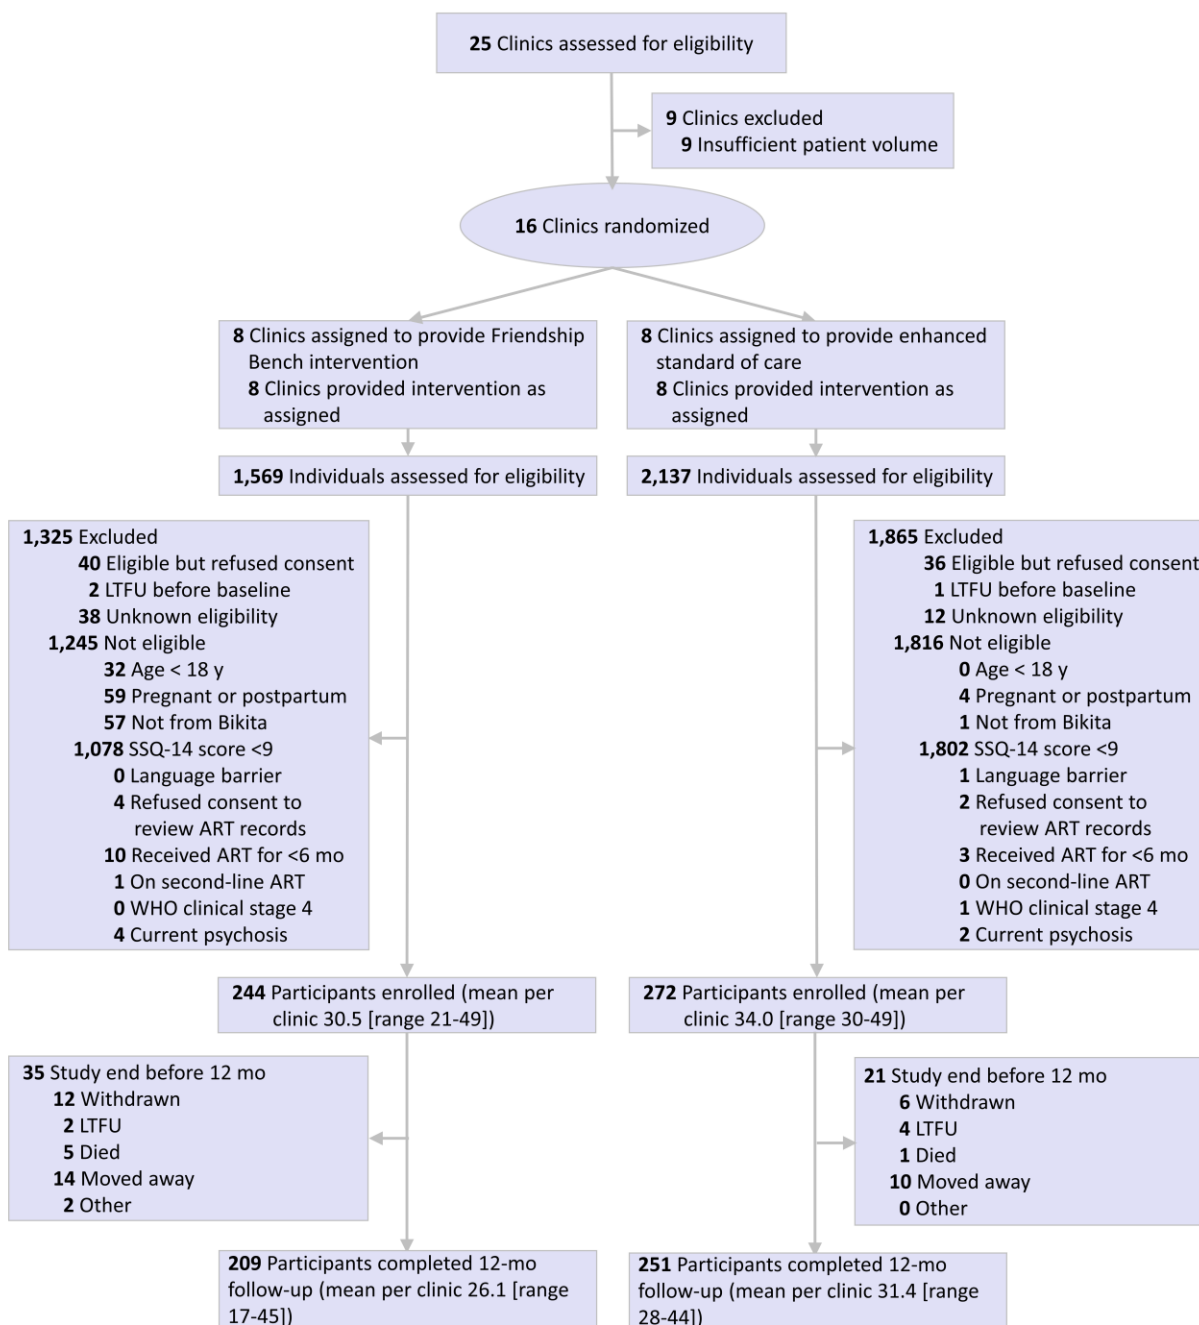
25 Clinics assessed for eligibility

9 Clinics excluded
9 Insufficient patient volume

16 Clinics randomized

8 Clinics assigned to provide Friendship Bench intervention
8 Clinics provided intervention as assigned

8 Clinics assigned to provide enhanced standard of care
8 Clinics provided intervention as assigned

1,569 Individuals assessed for eligibility

2,137 Individuals assessed for eligibility

1,325 Excluded
40 Eligible but refused consent
2 LTFU before baseline
38 Unknown eligibility
1,245 Not eligible
32 Age < 18 y
59 Pregnant or postpartum
57 Not from Bikita
1,078 SSQ-14 score <9
0 Language barrier
4 Refused consent to review ART records
10 Received ART for <6 mo
1 On second-line ART
0 WHO clinical stage 4
4 Current psychosis

1,865 Excluded
36 Eligible but refused consent
1 LTFU before baseline
12 Unknown eligibility
1,816 Not eligible
0 Age < 18 y
4 Pregnant or postpartum
1 Not from Bikita
1,802 SSQ-14 score <9
1 Language barrier
2 Refused consent to review ART records
3 Received ART for <6 mo
0 On second-line ART
1 WHO clinical stage 4
2 Current psychosis

244 Participants enrolled (mean per clinic 30.5 [range 21-49])

272 Participants enrolled (mean per clinic 34.0 [range 30-49])

35 Study end before 12 mo
12 Withdrawn
2 LTFU
5 Died
14 Moved away
2 Other

21 Study end before 12 mo
6 Withdrawn
4 LTFU
1 Died
10 Moved away
0 Other

209 Participants completed 12-mo follow-up (mean per clinic 26.1 [range 17-45])

251 Participants completed 12-mo follow-up (mean per clinic 31.4 [range 28-44])